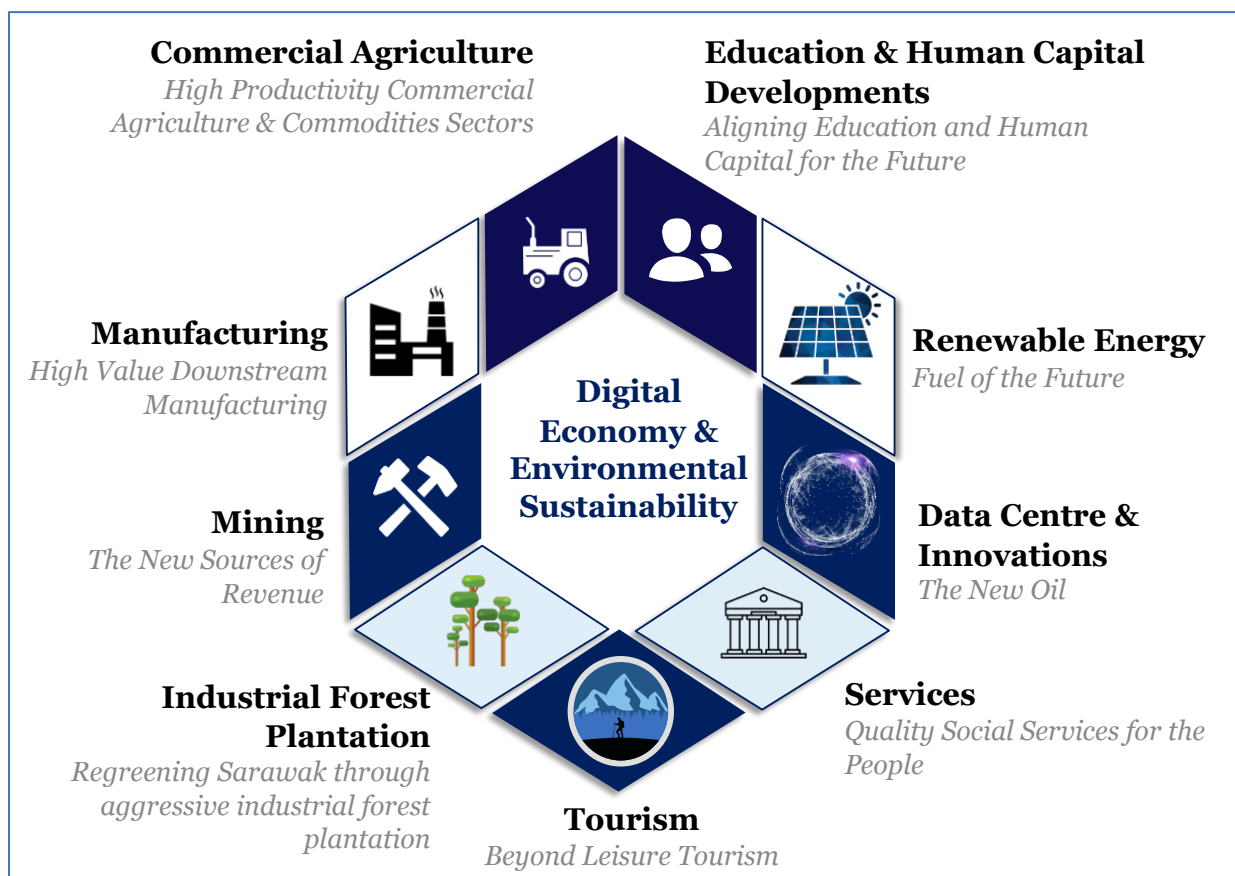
Commercial Agriculture
High Productivity Commercial Agriculture & Commodities Sectors

Education & Human Capital Developments
Aligning Education and Human Capital for the Future

Manufacturing
High Value Downstream Manufacturing

Renewable Energy
Fuel of the Future

Digital Economy & Environmental Sustainability

Mining
The New Sources of Revenue

Data Centre & Innovations
The New Oil

Industrial Forest Plantation
Regreening Sarawak through aggressive industrial forest plantation

Services
Quality Social Services for the People

Tourism
Beyond Leisure Tourism